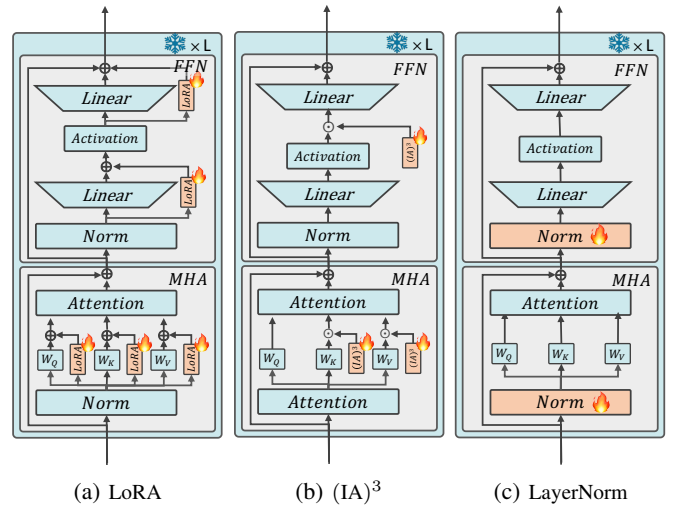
×L
FFN
Linear
LoRA
Activation
Linear
LoRA
Norm
MHA
Attention
$W_Q$
LoRA
$W_K$
LoRA
$W_V$
LoRA
Norm

×L
FFN
Linear
$(IA)^3$
Activation
Linear
Norm
MHA
Attention
$W_Q$
$W_K$
$(IA)^3$
$W_V$
$(IA)^3$
Attention

×L
FFN
Linear
Activation
Linear
Norm
MHA
Attention
$W_Q$
$W_K$
$W_V$
Norm

(a) LoRA
(b) $(\text{IA})^3$
(c) LayerNorm